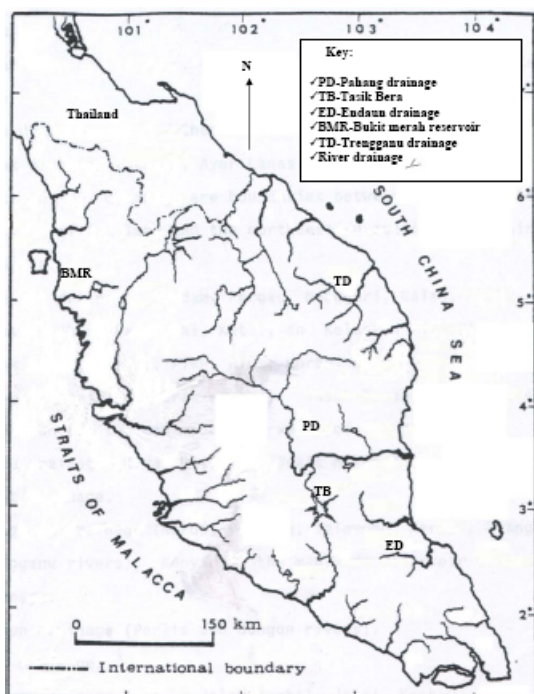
101° 102° 103° 104°

Key:
✓PD-Pahang drainage
✓TB-Tasik Bera
✓ED-Endaun drainage
✓BMR-Bukit merah reservoir
✓TD-Trengganu drainage
✓River drainage

N

Thailand

6°

SOUTH CHINA SEA

BMR

TD

5°

4°

PD

STRAITS OF MALACCA

TB

3°

ED

2°

0 150 km

International boundary